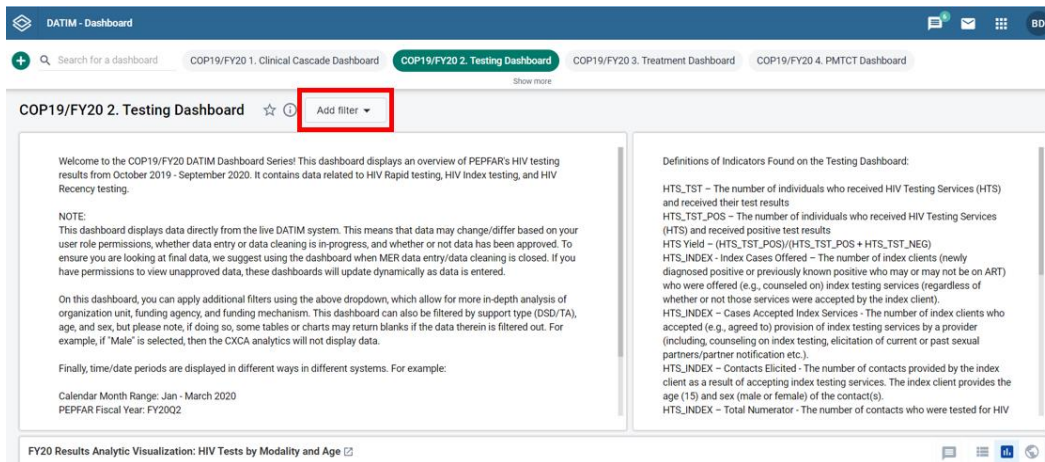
DATIM - Dashboard

BD

Search for a dashboard COP19/FY20 1. Clinical Cascade Dashboard COP19/FY20 2. Testing Dashboard COP19/FY20 3. Treatment Dashboard COP19/FY20 4. PMTCT Dashboard

Show more

COP19/FY20 2. Testing Dashboard

Add filter

Welcome to the COP19/FY20 DATIM Dashboard Series! This dashboard displays an overview of PEPFAR's HIV testing results from October 2019 - September 2020. It contains data related to HIV Rapid testing, HIV Index testing, and HIV Recency testing.

NOTE:
This dashboard displays data directly from the live DATIM system. This means that data may change/differ based on your user role permissions, whether data entry or data cleaning is in-progress, and whether or not data has been approved. To ensure you are looking at final data, we suggest using the dashboard when MER data entry/data cleaning is closed. If you have permissions to view unapproved data, these dashboards will update dynamically as data is entered.

On this dashboard, you can apply additional filters using the above dropdown, which allow for more in-depth analysis of organization unit, funding agency, and funding mechanism. This dashboard can also be filtered by support type (DSD/TA), age, and sex, but please note, if doing so, some tables or charts may return blanks if the data therein is filtered out. For example, if "Male" is selected, then the CXCA analytics will not display data.

Finally, time/date periods are displayed in different ways in different systems. For example:

Calendar Month Range: Jan - March 2020
PEPFAR Fiscal Year: FY20Q2

Definitions of Indicators Found on the Testing Dashboard:

HTS_TST – The number of individuals who received HIV Testing Services (HTS) and received their test results
HTS_TST_POS – The number of individuals who received HIV Testing Services (HTS) and received positive test results
HTS Yield – (HTS_TST_POS)/(HTS_TST_POS + HTS_TST_NEG)
HTS_INDEX - Index Cases Offered – The number of index clients (newly diagnosed positive or previously known positive who may or may not be on ART) who were offered (e.g., counseled on) index testing services (regardless of whether or not those services were accepted by the index client).
HTS_INDEX – Cases Accepted Index Services - The number of index clients who accepted (e.g., agreed to) provision of index testing services by a provider (including, counseling on index testing, elicitation of current or past sexual partners/partner notification etc.).
HTS_INDEX – Contacts Elicited - The number of contacts provided by the index client as a result of accepting index testing services. The index client provides the age (15) and sex (male or female) of the contact(s).
HTS_INDEX – Total Numerator - The number of contacts who were tested for HIV

FY20 Results Analytic Visualization: HIV Tests by Modality and Age